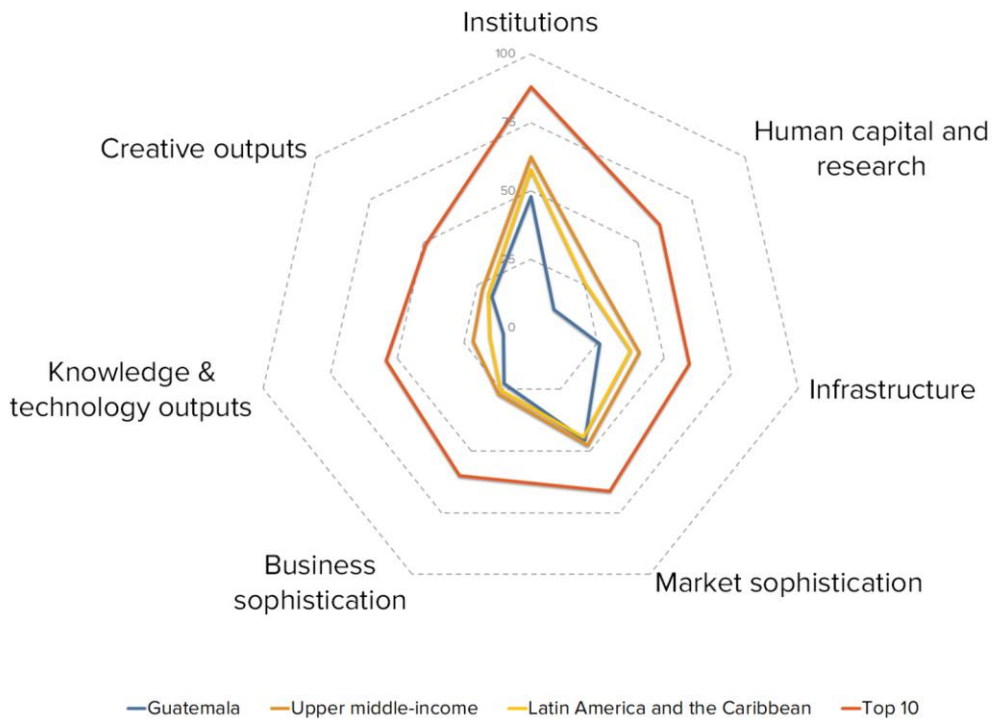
Institutions

100

75

50

25

0

Human capital and research

Infrastructure

Market sophistication

Business sophistication

Knowledge & technology outputs

Creative outputs

Guatemala
Upper middle-income
Latin America and the Caribbean
Top 10